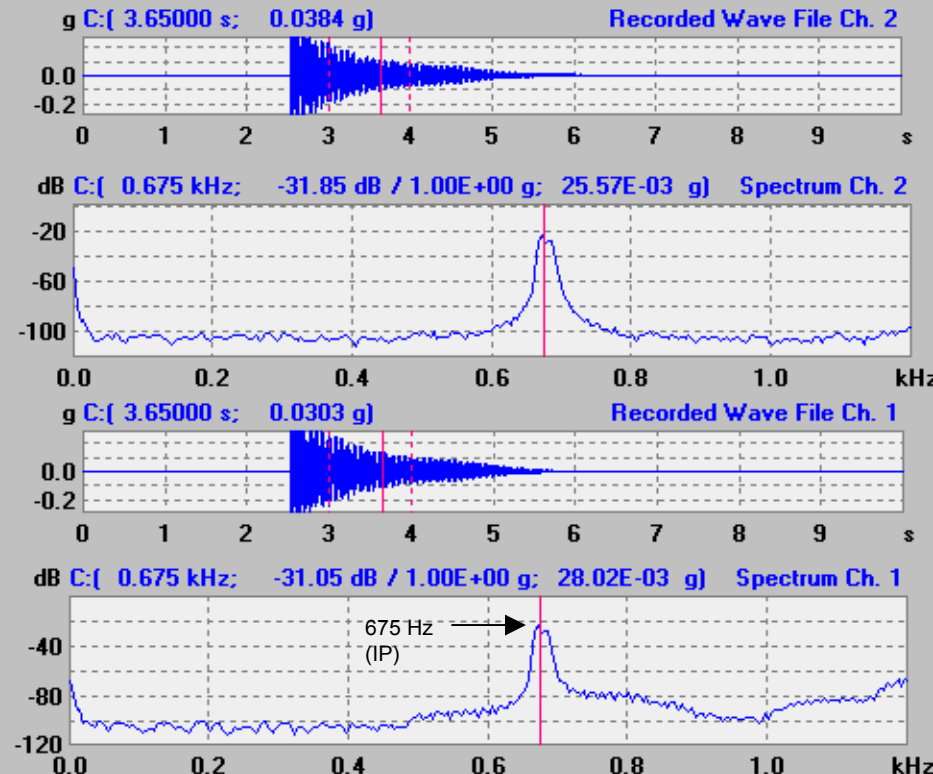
g C:( 3.65000 s; 0.0384 g) Recorded Wave File Ch. 2

0.0
-0.2

0 1 2 3 4 5 6 7 8 9 s

dB C:( 0.675 kHz; -31.85 dB / 1.00E+00 g; 25.57E-03 g) Spectrum Ch. 2

-20
-60
-100

0.0 0.2 0.4 0.6 0.8 1.0 kHz

g C:( 3.65000 s; 0.0303 g) Recorded Wave File Ch. 1

0.0
-0.2

0 1 2 3 4 5 6 7 8 9 s

dB C:( 0.675 kHz; -31.05 dB / 1.00E+00 g; 28.02E-03 g) Spectrum Ch. 1

675 Hz
(IP)

-40
-80
-120

0.0 0.2 0.4 0.6 0.8 1.0 kHz